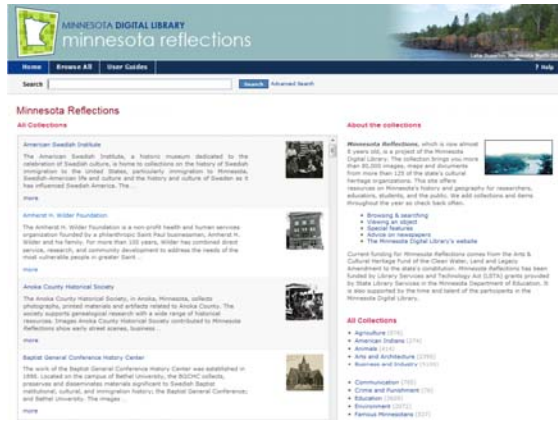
MINNESOTA DIGITAL LIBRARY
minnesota reflections

Lake Superior, Minnesota North Shore

Home | Browse All | User Guides | ? Help

Search [ ] Search Advanced Search

Minnesota Reflections

All Collections

American Swedish Institute

The American Swedish Institute, a historic museum dedicated to the celebration of Swedish culture, is home to collections on the history of Swedish immigration to the United States, particularly immigration to Minnesota, Swedish-American life and culture and the history and culture of Sweden as it has influenced Swedish America. The ...

more

Amherst H. Wilder Foundation

The Amherst H. Wilder Foundation is a non-profit health and human services organization founded by a philanthropic Saint Paul businessman, Amherst H. Wilder and his family. For more than 100 years, Wilder has combined direct service, research, and community development to address the needs of the most vulnerable people in greater Saint ...

more

Anoka County Historical Society

The Anoka County Historical Society, in Anoka, Minnesota, collects photographs, printed materials and artifacts related to Anoka County. The society supports genealogical research with a wide range of historical resources. Images Anoka County Historical Society contributed to Minnesota Reflections show early street scenes, business ...

more

Baptist General Conference History Center

The work of the Baptist General Conference History Center was established in 1950. Located on the campus of Bethel University, the BGCHC collects, preserves and disseminates materials significant to Swedish Baptist institutional, cultural, and immigration history; the Baptist General Conference; and Bethel University. The images ...

more

About the collections

Minnesota Reflections, which is now almost 8 years old, is a project of the Minnesota Digital Library. The collection brings you more than 90,000 images, maps and documents from more than 125 of the state's cultural heritage organizations. This site offers resources on Minnesota's history and geography for researchers, educators, students, and the public. We add collections and items throughout the year so check back often.

• Browsing & searching
• Viewing an object
• Special features
• Advice on newspapers
• The Minnesota Digital Library's website

Current funding for Minnesota Reflections comes from the Arts & Cultural Heritage Fund of the Clean Water, Land and Legacy Amendment to the state's constitution. Minnesota Reflections has been funded by Library Services and Technology Act (LSTA) grants provided by State Library Services in the Minnesota Department of Education. It is also supported by the time and talent of the participants in the Minnesota Digital Library.

All Collections

• Agriculture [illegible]
• American Indians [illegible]
• Animals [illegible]
• Arts and Architecture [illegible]
• Business and Industry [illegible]

• Communication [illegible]
• Crime and Punishment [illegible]
• Education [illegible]
• Environment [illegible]
• Famous Minnesotans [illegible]